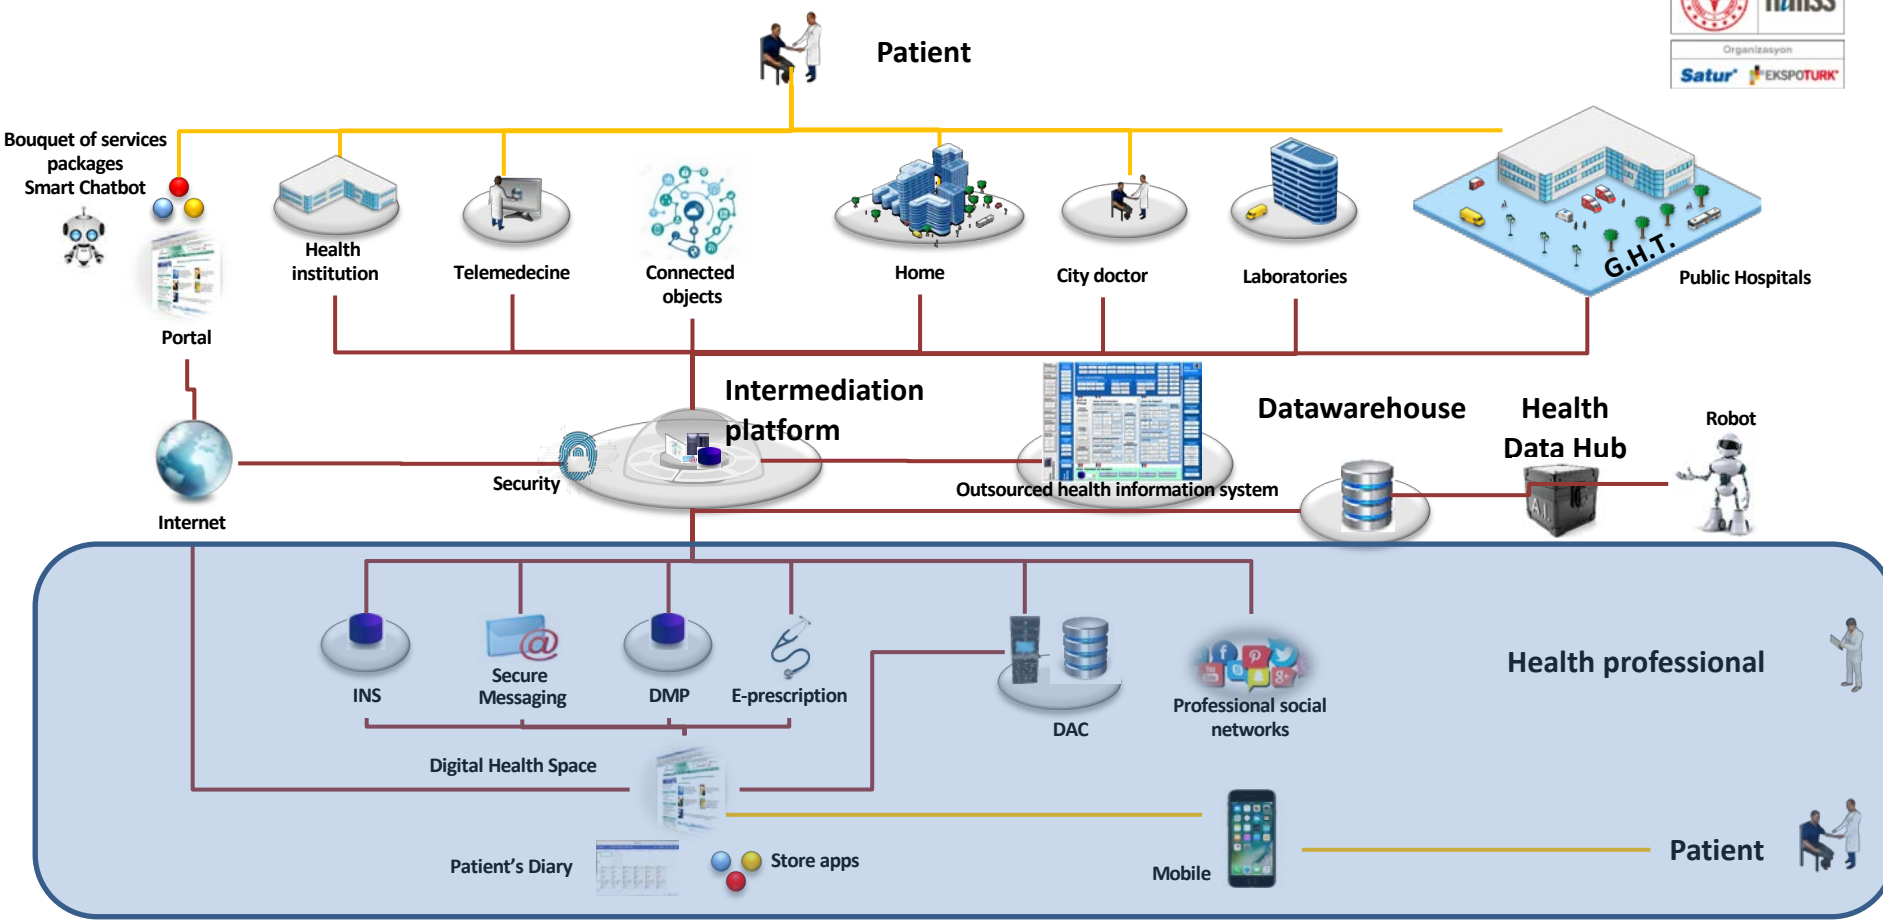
Patient

Organizasyon
Satur EKSPOTURK

Bouquet of services packages
Smart Chatbot

Portal

Health institution

Telemedecine

Connected objects

Home

City doctor

Laboratories

G.H.T.

Public Hospitals

Intermediation platform

Datawarehouse

Health Data Hub

Robot

Internet

Security

Outsourced health information system

INS

Secure Messaging

DMP

E-prescription

DAC

Professional social networks

Health professional

Digital Health Space

Patient's Diary

Store apps

Mobile

Patient